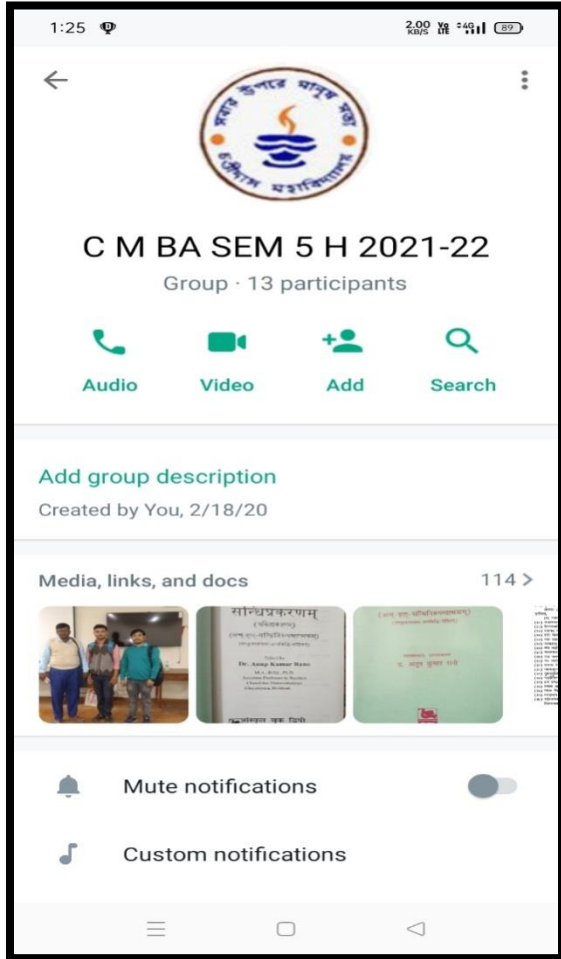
1:25

2.00 KB/S Vo LTE 4G 89

C M BA SEM 5 H 2021-22

Group · 13 participants

Audio Video Add Search

Add group description

Created by You, 2/18/20

Media, links, and docs 114 >

सन्धिप्रकरणम्

Dr. Anup Kumar Basu

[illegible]

Mute notifications

Custom notifications